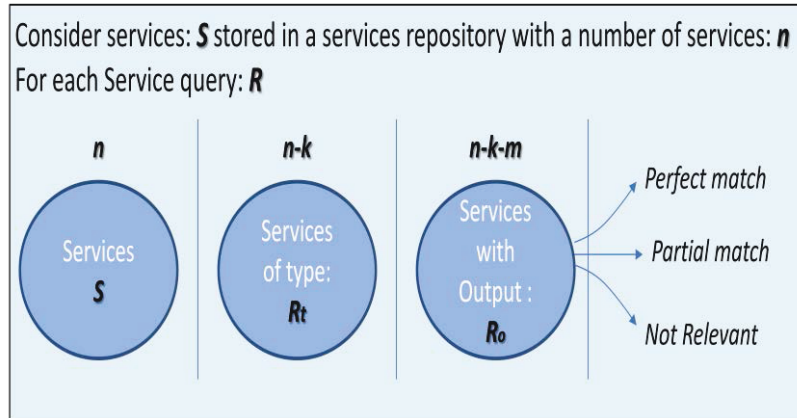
Consider services: ***S*** stored in a services repository with a number of services: ***n***
For each Service query: ***R***

***n***

Services
***S***

***n-k***

Services of type:
$R_t$

***n-k-m***

Services with Output :
$R_o$

*Perfect match*

*Partial match*

*Not Relevant*